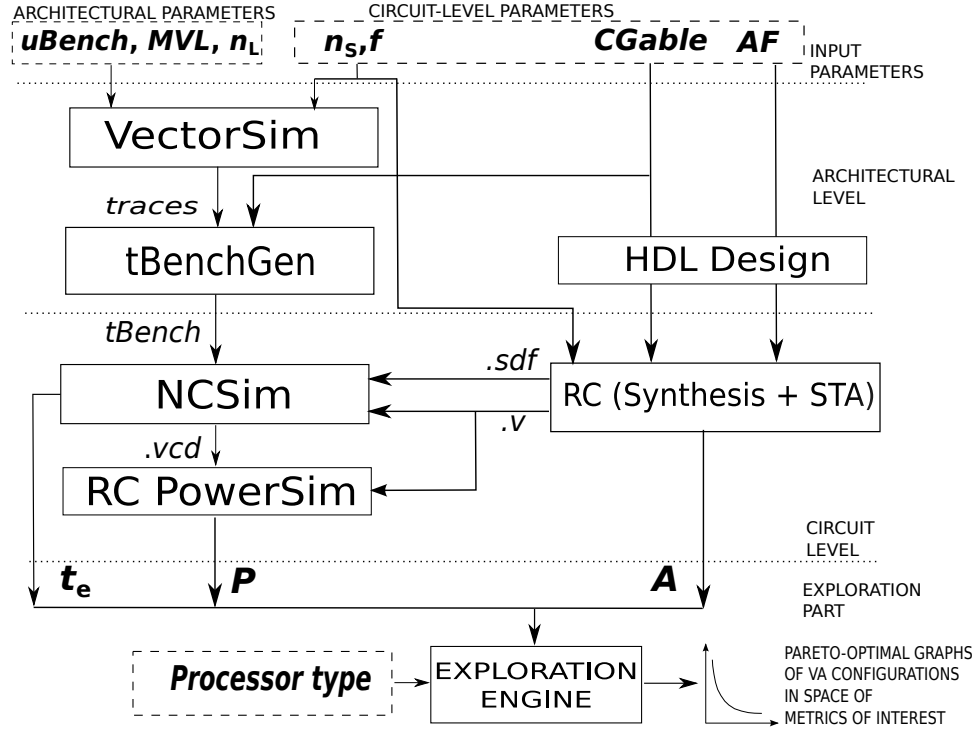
ARCHITECTURAL PARAMETERS
uBench, MVL, $n_L$

CIRCUIT-LEVEL PARAMETERS
$n_S$, f CGable AF

INPUT PARAMETERS

VectorSim

ARCHITECTURAL LEVEL

traces

tBenchGen

HDL Design

tBench

.sdf

NCSim

RC (Synthesis + STA)

.v

.vcd

RC PowerSim

CIRCUIT LEVEL

$t_e$ P A

EXPLORATION PART

Processor type

EXPLORATION ENGINE

PARETO-OPTIMAL GRAPHS OF VA CONFIGURATIONS IN SPACE OF METRICS OF INTEREST